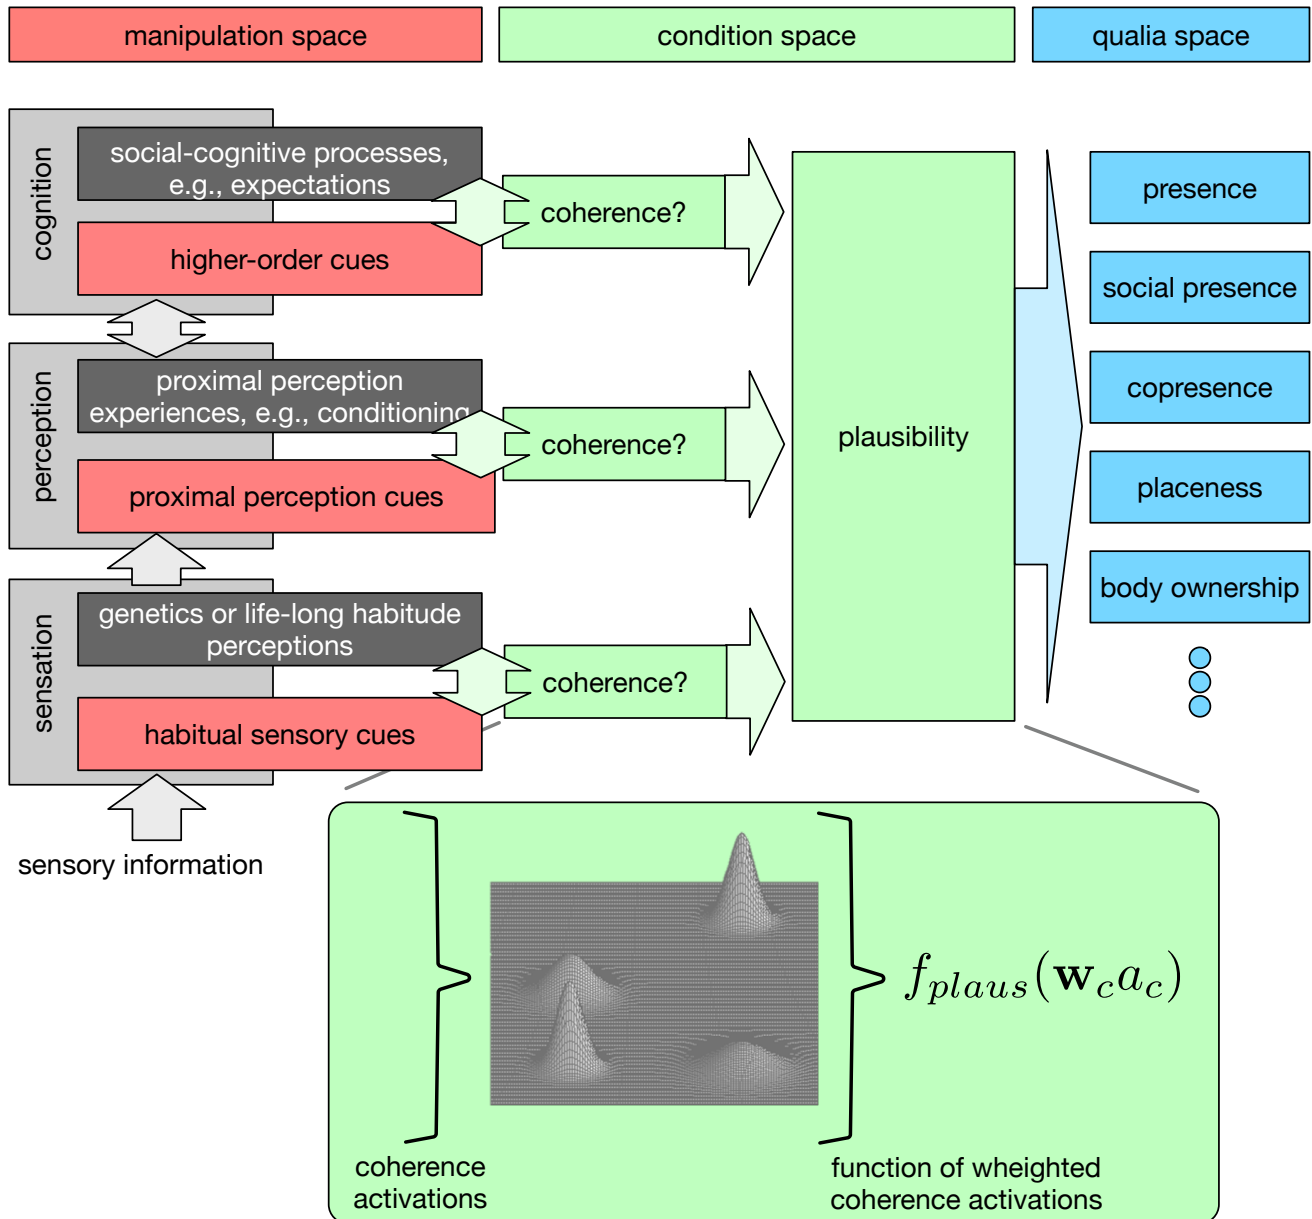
manipulation space

condition space

qualia space

cognition

social-cognitive processes, e.g., expectations

higher-order cues

coherence?

perception

proximal perception experiences, e.g., conditioning

proximal perception cues

coherence?

sensation

genetics or life-long habitude perceptions

habitual sensory cues

coherence?

sensory information

plausibility

presence

social presence

copresence

placeness

body ownership

$f_{plaus}(\mathbf{w}_c a_c)$

coherence activations

function of wheighted coherence activations